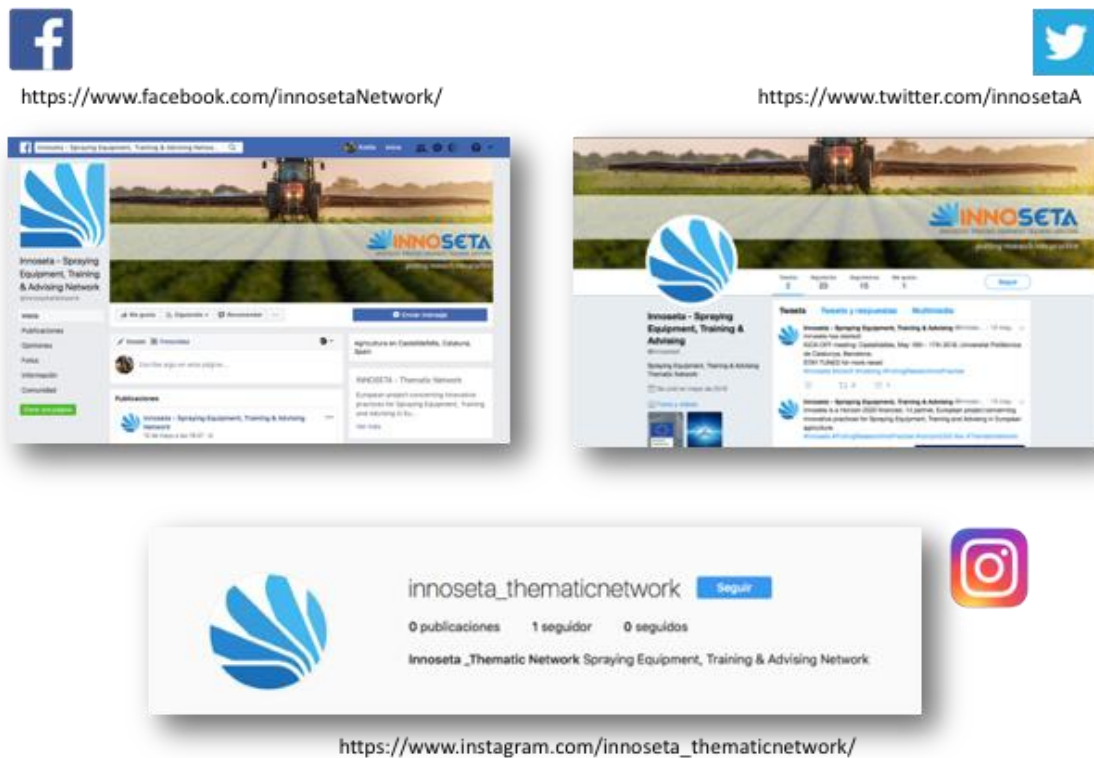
https://www.facebook.com/innosetaNetwork/

https://www.twitter.com/innosetaA

Innoseta – Spraying Equipment, Training & Advising Network

INNOSETA

Inicio
Publicaciones
Opiniones
Fotos
Información
Comunidad

Me gusta
Siguiendo
Recomendar
Enviar mensaje

Agricultura en Castelldefels, Cataluña, Spain

INNOSETA – Thematic Network

European project concerning innovative practices for Spraying Equipment, Training and Advising in Eu...

Ver más

Publicaciones

Innoseta – Spraying Equipment, Training & Advising Network

INNOSETA

Innoseta – Spraying Equipment, Training & Advising Network

Spraying Equipment, Training & Advising Thematic Network

Tweets
Tweets y respuestas
Multimedia

Seguir

Innoseta – Spraying Equipment, Training & Advising
Innoseta has started!
KICK OFF meeting: Castelldefels, May 16th - 17th 2018, Universitat Politècnica de Catalunya, Barcelona.
STAY TUNED for more news!

Innoseta – Spraying Equipment, Training & Advising
Innoseta is a Horizon 2020 financed, 11 partner, European project concerning innovative practices for Spraying Equipment, Training and Advising in European agriculture

innoseta_thematicnetwork
Seguir
0 publicaciones
1 seguidor
0 seguidos
Innoseta _Thematic Network Spraying Equipment, Training & Advising Network

https://www.instagram.com/innoseta_thematicnetwork/